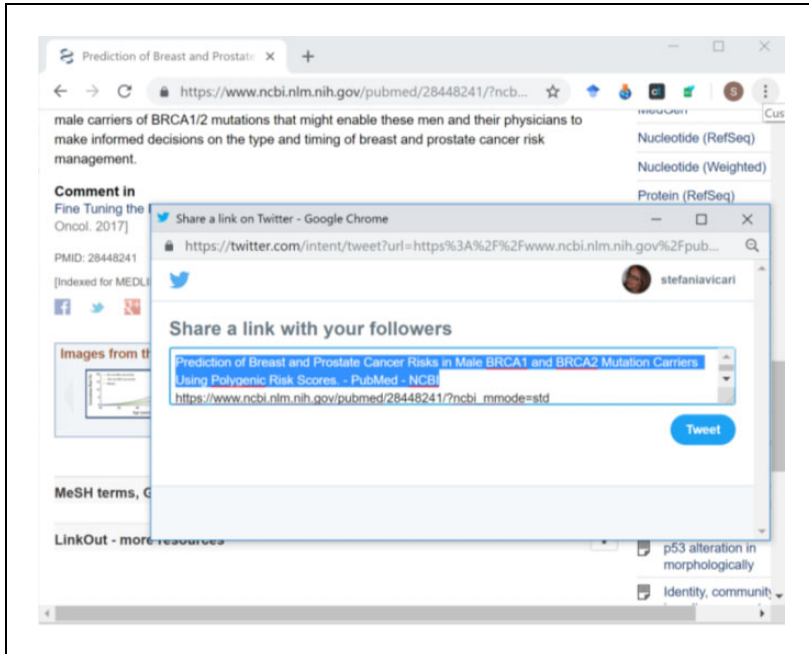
Prediction of Breast and Prostate ×

https://www.ncbi.nlm.nih.gov/pubmed/28448241/?ncb...

Cus

male carriers of BRCA1/2 mutations that might enable these men and their physicians to make informed decisions on the type and timing of breast and prostate cancer risk management.

Comment in

Fine Tuning the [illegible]

Oncol. 2017]

PMID: 28448241

[Indexed for MEDLI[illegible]

Images from th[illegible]

MeSH terms, G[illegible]

LinkOut - more resources

Nucleotide (RefSeq)

Nucleotide (Weighted)

Protein (RefSeq)

p53 alteration in morphologically

Identity, community

Share a link on Twitter - Google Chrome

https://twitter.com/intent/tweet?url=https%3A%2F%2Fwww.ncbi.nlm.nih.gov%2Fpub...

stefaniavicari

Share a link with your followers

Prediction of Breast and Prostate Cancer Risks in Male BRCA1 and BRCA2 Mutation Carriers Using Polygenic Risk Scores. - PubMed - NCBI
https://www.ncbi.nlm.nih.gov/pubmed/28448241/?ncbi_mmode=std

Tweet